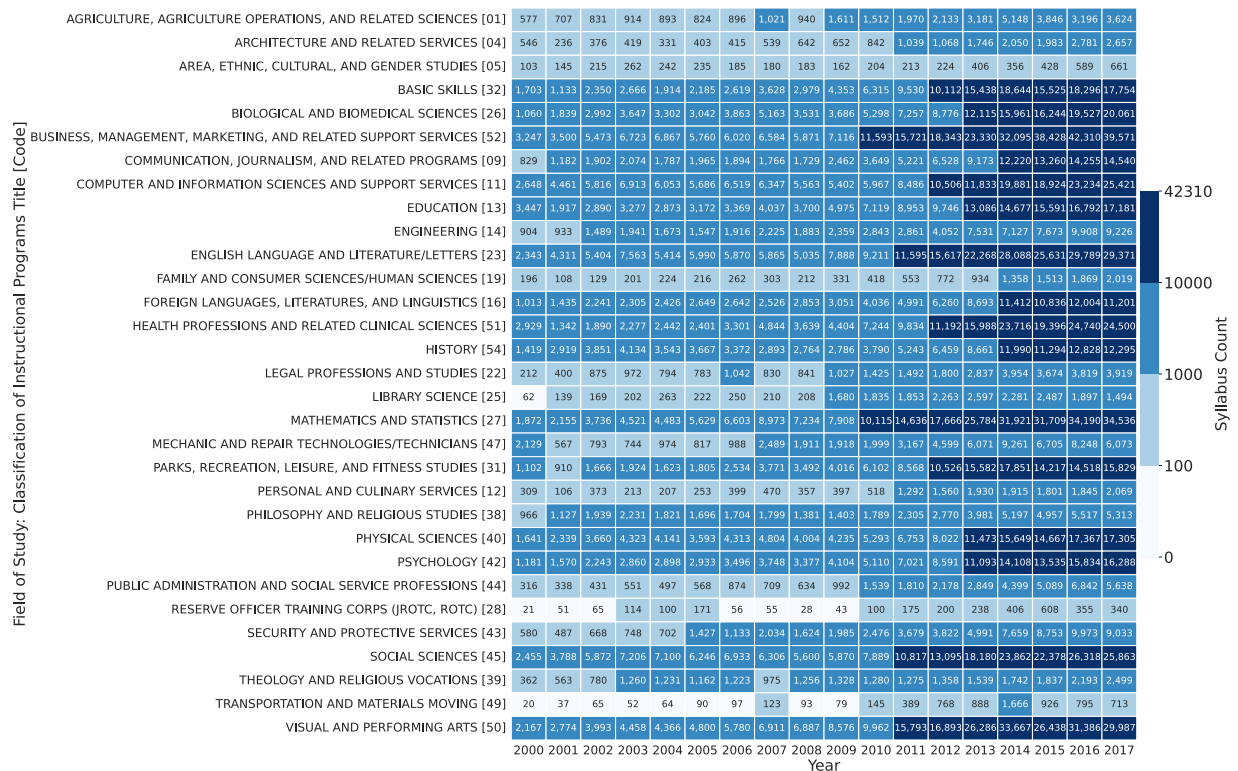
| Field of Study: Classification of Instructional Programs Title [Code] | 2000 | 2001 | 2002 | 2003 | 2004 | 2005 | 2006 | 2007 | 2008 | 2009 | 2010 | 2011 | 2012 | 2013 | 2014 | 2015 | 2016 | 2017 |
|---|---|---|---|---|---|---|---|---|---|---|---|---|---|---|---|---|---|---|
| AGRICULTURE, AGRICULTURE OPERATIONS, AND RELATED SCIENCES [01] | 577 | 707 | 831 | 914 | 893 | 824 | 896 | 1,021 | 940 | 1,611 | 1,512 | 1,970 | 2,133 | 3,181 | 5,148 | 3,846 | 3,196 | 3,624 |
| ARCHITECTURE AND RELATED SERVICES [04] | 546 | 236 | 376 | 419 | 331 | 403 | 415 | 539 | 642 | 652 | 842 | 1,039 | 1,068 | 1,746 | 2,050 | 1,983 | 2,781 | 2,657 |
| AREA, ETHNIC, CULTURAL, AND GENDER STUDIES [05] | 103 | 145 | 215 | 262 | 242 | 235 | 185 | 180 | 183 | 162 | 204 | 213 | 224 | 406 | 356 | 428 | 589 | 661 |
| BASIC SKILLS [32] | 1,703 | 1,133 | 2,350 | 2,666 | 1,914 | 2,185 | 2,619 | 3,628 | 2,979 | 4,353 | 6,315 | 9,530 | 10,112 | 15,438 | 18,644 | 15,525 | 18,296 | 17,754 |
| BIOLOGICAL AND BIOMEDICAL SCIENCES [26] | 1,060 | 1,839 | 2,992 | 3,647 | 3,302 | 3,042 | 3,863 | 5,163 | 3,531 | 3,686 | 5,298 | 7,257 | 8,776 | 12,115 | 15,961 | 16,244 | 19,527 | 20,061 |
| BUSINESS, MANAGEMENT, MARKETING, AND RELATED SUPPORT SERVICES [52] | 3,247 | 3,500 | 5,473 | 6,723 | 6,867 | 5,760 | 6,020 | 6,584 | 5,871 | 7,116 | 11,593 | 15,721 | 18,343 | 23,330 | 32,095 | 38,428 | 42,310 | 39,571 |
| COMMUNICATION, JOURNALISM, AND RELATED PROGRAMS [09] | 829 | 1,182 | 1,902 | 2,074 | 1,787 | 1,965 | 1,894 | 1,766 | 1,729 | 2,462 | 3,649 | 5,221 | 6,528 | 9,173 | 12,220 | 13,260 | 14,255 | 14,540 |
| COMPUTER AND INFORMATION SCIENCES AND SUPPORT SERVICES [11] | 2,648 | 4,461 | 5,816 | 6,913 | 6,053 | 5,686 | 6,519 | 6,347 | 5,563 | 5,402 | 5,967 | 8,486 | 10,506 | 11,833 | 19,881 | 18,924 | 23,234 | 25,421 |
| EDUCATION [13] | 3,447 | 1,917 | 2,890 | 3,277 | 2,873 | 3,172 | 3,369 | 4,037 | 3,700 | 4,975 | 7,119 | 8,953 | 9,746 | 13,086 | 14,677 | 15,591 | 16,792 | 17,181 |
| ENGINEERING [14] | 904 | 933 | 1,489 | 1,941 | 1,673 | 1,547 | 1,916 | 2,225 | 1,883 | 2,359 | 2,843 | 2,861 | 4,052 | 7,531 | 7,127 | 7,673 | 9,908 | 9,226 |
| ENGLISH LANGUAGE AND LITERATURE/LETTERS [23] | 2,343 | 4,311 | 5,404 | 7,563 | 5,414 | 5,990 | 5,870 | 5,865 | 5,035 | 7,888 | 9,211 | 11,595 | 15,617 | 22,268 | 28,088 | 25,631 | 29,789 | 29,371 |
| FAMILY AND CONSUMER SCIENCES/HUMAN SCIENCES [19] | 196 | 108 | 129 | 201 | 224 | 216 | 262 | 303 | 212 | 331 | 418 | 553 | 772 | 934 | 1,358 | 1,513 | 1,869 | 2,019 |
| FOREIGN LANGUAGES, LITERATURES, AND LINGUISTICS [16] | 1,013 | 1,435 | 2,241 | 2,305 | 2,426 | 2,649 | 2,642 | 2,526 | 2,853 | 3,051 | 4,036 | 4,991 | 6,260 | 8,693 | 11,412 | 10,836 | 12,004 | 11,201 |
| HEALTH PROFESSIONS AND RELATED CLINICAL SCIENCES [51] | 2,929 | 1,342 | 1,890 | 2,277 | 2,442 | 2,401 | 3,301 | 4,844 | 3,639 | 4,404 | 7,244 | 9,834 | 11,192 | 15,988 | 23,716 | 19,396 | 24,740 | 24,500 |
| HISTORY [54] | 1,419 | 2,919 | 3,851 | 4,134 | 3,543 | 3,667 | 3,372 | 2,893 | 2,764 | 2,786 | 3,790 | 5,243 | 6,459 | 8,661 | 11,990 | 11,294 | 12,828 | 12,295 |
| LEGAL PROFESSIONS AND STUDIES [22] | 212 | 400 | 875 | 972 | 794 | 783 | 1,042 | 830 | 841 | 1,027 | 1,425 | 1,492 | 1,800 | 2,837 | 3,954 | 3,674 | 3,819 | 3,919 |
| LIBRARY SCIENCE [25] | 62 | 139 | 169 | 202 | 263 | 222 | 250 | 210 | 208 | 1,680 | 1,835 | 1,853 | 2,263 | 2,597 | 2,281 | 2,487 | 1,897 | 1,494 |
| MATHEMATICS AND STATISTICS [27] | 1,872 | 2,155 | 3,736 | 4,523 | 4,483 | 5,629 | 6,603 | 8,973 | 7,234 | 7,908 | 10,115 | 14,636 | 17,666 | 25,784 | 31,921 | 31,709 | 34,190 | 34,536 |
| MECHANIC AND REPAIR TECHNOLOGIES/TECHNICIANS [47] | 2,129 | 567 | 793 | 744 | 974 | 817 | 988 | 2,489 | 1,911 | 1,918 | 1,999 | 3,167 | 4,599 | 6,071 | 9,261 | 6,705 | 8,248 | 6,073 |
| PARKS, RECREATION, LEISURE, AND FITNESS STUDIES [31] | 1,102 | 910 | 1,666 | 1,924 | 1,623 | 1,805 | 2,534 | 3,771 | 3,492 | 4,016 | 6,102 | 8,568 | 10,526 | 15,582 | 17,851 | 14,217 | 14,518 | 15,829 |
| PERSONAL AND CULINARY SERVICES [12] | 309 | 106 | 373 | 213 | 207 | 253 | 399 | 470 | 357 | 397 | 518 | 1,292 | 1,560 | 1,930 | 1,915 | 1,801 | 1,845 | 2,069 |
| PHILOSOPHY AND RELIGIOUS STUDIES [38] | 966 | 1,127 | 1,939 | 2,231 | 1,821 | 1,696 | 1,704 | 1,799 | 1,381 | 1,403 | 1,789 | 2,305 | 2,770 | 3,981 | 5,197 | 4,957 | 5,517 | 5,313 |
| PHYSICAL SCIENCES [40] | 1,641 | 2,339 | 3,660 | 4,323 | 4,141 | 3,593 | 4,313 | 4,804 | 4,004 | 4,235 | 5,293 | 6,753 | 8,022 | 11,473 | 15,649 | 14,667 | 17,367 | 17,305 |
| PSYCHOLOGY [42] | 1,181 | 1,570 | 2,243 | 2,860 | 2,898 | 2,933 | 3,496 | 3,748 | 3,378 | 4,104 | 5,110 | 7,021 | 8,591 | 11,093 | 14,108 | 13,535 | 15,834 | 16,288 |
| PUBLIC ADMINISTRATION AND SOCIAL SERVICE PROFESSIONS [44] | 316 | 338 | 431 | 551 | 497 | 568 | 874 | 709 | 634 | 992 | 1,539 | 1,810 | 2,178 | 2,849 | 4,399 | 5,089 | 6,842 | 5,638 |
| RESERVE OFFICER TRAINING CORPS (JROTC, ROTC) [28] | 21 | 51 | 65 | 114 | 100 | 171 | 56 | 55 | 28 | 43 | 100 | 175 | 200 | 238 | 406 | 608 | 355 | 340 |
| SECURITY AND PROTECTIVE SERVICES [43] | 580 | 487 | 668 | 748 | 702 | 1,427 | 1,133 | 2,034 | 1,624 | 1,985 | 2,476 | 3,679 | 3,822 | 4,991 | 7,659 | 8,753 | 9,973 | 9,033 |
| SOCIAL SCIENCES [45] | 2,455 | 3,788 | 5,872 | 7,206 | 7,100 | 6,246 | 6,933 | 6,306 | 5,600 | 5,870 | 7,889 | 10,817 | 13,095 | 18,180 | 23,862 | 22,378 | 26,318 | 25,863 |
| THEOLOGY AND RELIGIOUS VOCATIONS [39] | 362 | 563 | 780 | 1,260 | 1,231 | 1,162 | 1,223 | 975 | 1,256 | 1,328 | 1,280 | 1,275 | 1,358 | 1,539 | 1,742 | 1,837 | 2,193 | 2,499 |
| TRANSPORTATION AND MATERIALS MOVING [49] | 20 | 37 | 65 | 52 | 64 | 90 | 97 | 123 | 93 | 79 | 145 | 389 | 768 | 888 | 1,666 | 926 | 795 | 713 |
| VISUAL AND PERFORMING ARTS [50] | 2,167 | 2,774 | 3,993 | 4,458 | 4,366 | 4,800 | 5,780 | 6,911 | 6,887 | 8,576 | 9,962 | 15,793 | 16,893 | 26,286 | 33,667 | 26,438 | 31,386 | 29,987 |

Year

Syllabus Count
42310
10000
1000
100
0